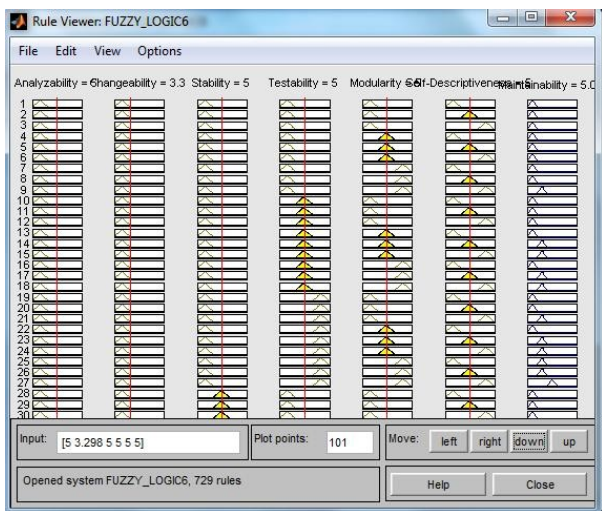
Rule Viewer: FUZZY_LOGIC6

File Edit View Options

Analyzability = 5 Changeability = 3.3 Stability = 5 Testability = 5 Modularity = 5 Self-Descriptiveness = 5 Maintainability = 5.0

1
2
3
4
5
6
7
8
9
10
11
12
13
14
15
16
17
18
19
20
21
22
23
24
25
26
27
28
29
30

Input: [5 3.298 5 5 5 5]

Plot points: 101

Move: left right down up

Opened system FUZZY_LOGIC6, 729 rules

Help Close